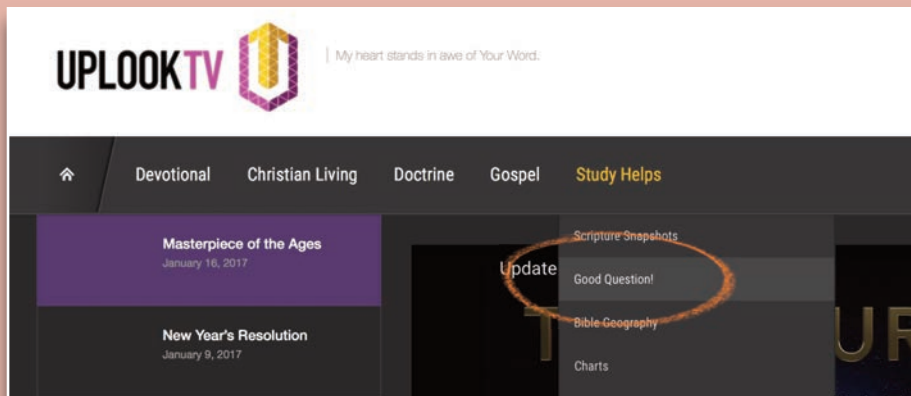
UPLOOKTV

My heart stands in awe of Your Word.

Devotional Christian Living Doctrine Gospel Study Helps

Masterpiece of the Ages
January 16, 2017

New Year's Resolution
January 9, 2017

Update

Scripture Snapshots
Good Question!
Bible Geography
Charts